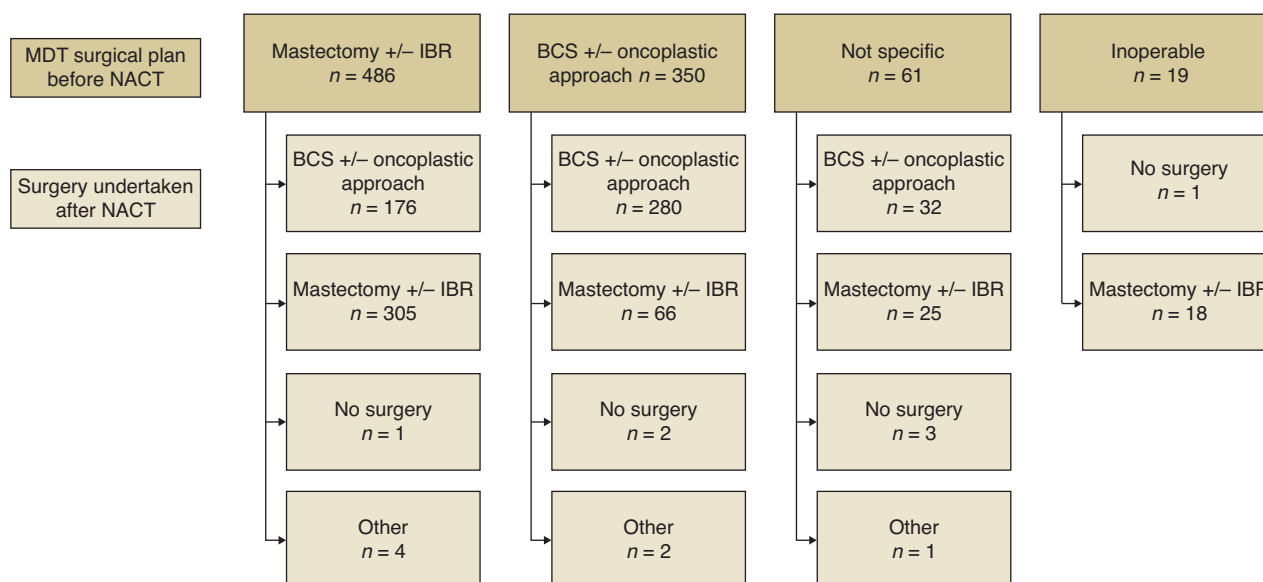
MDT surgical plan before NACT

Surgery undertaken after NACT

Mastectomy +/– IBR
$n = 486$

BCS +/– oncoplastic approach
$n = 176$

Mastectomy +/– IBR
$n = 305$

No surgery
$n = 1$

Other
$n = 4$

BCS +/– oncoplastic approach $n = 350$

BCS +/– oncoplastic approach
$n = 280$

Mastectomy +/– IBR
$n = 66$

No surgery
$n = 2$

Other
$n = 2$

Not specific
$n = 61$

BCS +/– oncoplastic approach
$n = 32$

Mastectomy +/– IBR
$n = 25$

No surgery
$n = 3$

Other
$n = 1$

Inoperable
$n = 19$

No surgery
$n = 1$

Mastectomy +/– IB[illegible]
$n = 18$